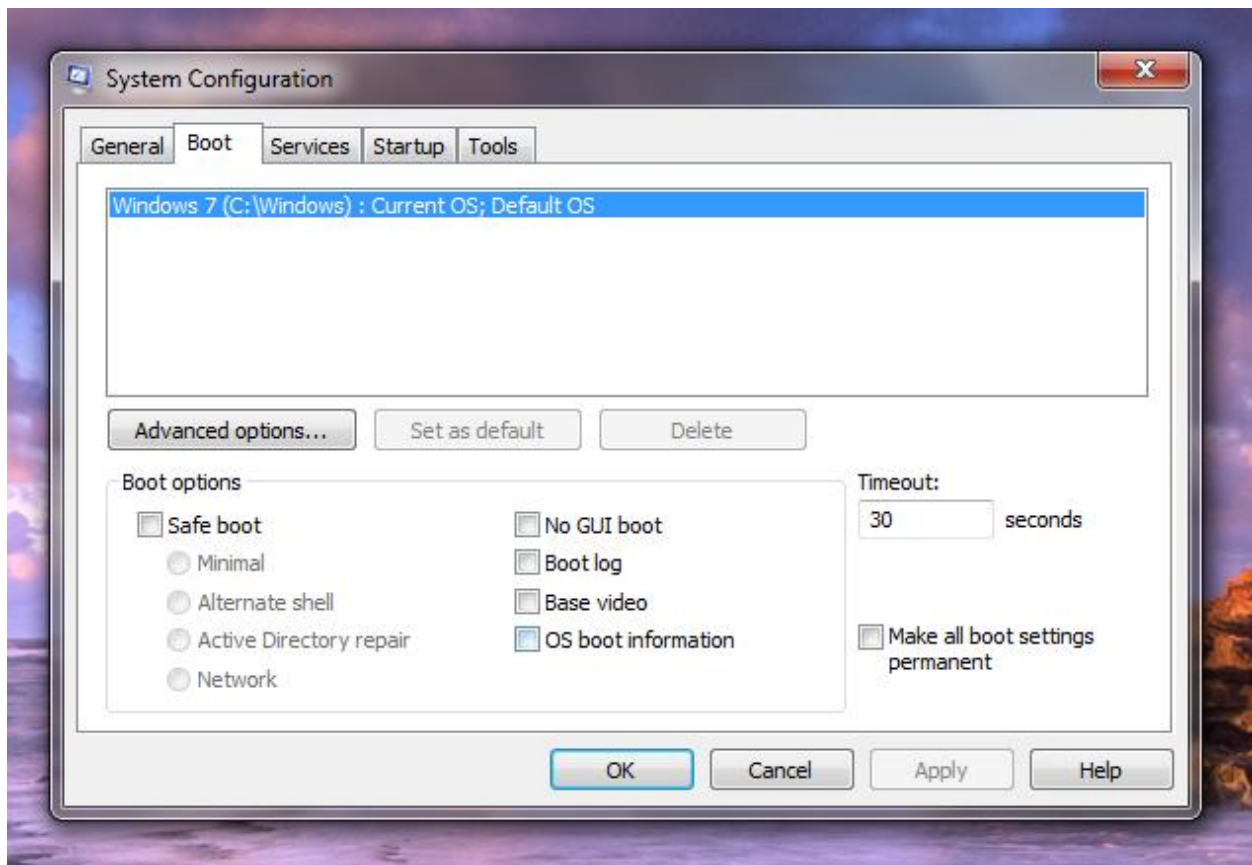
System Configuration

General Boot Services Startup Tools

Windows 7 (C:\Windows) : Current OS; Default OS

Advanced options... Set as default Delete

Boot options

Safe boot

Minimal

Alternate shell

Active Directory repair

Network

No GUI boot

Boot log

Base video

OS boot information

Timeout:

30 seconds

Make all boot settings permanent

OK Cancel Apply Help